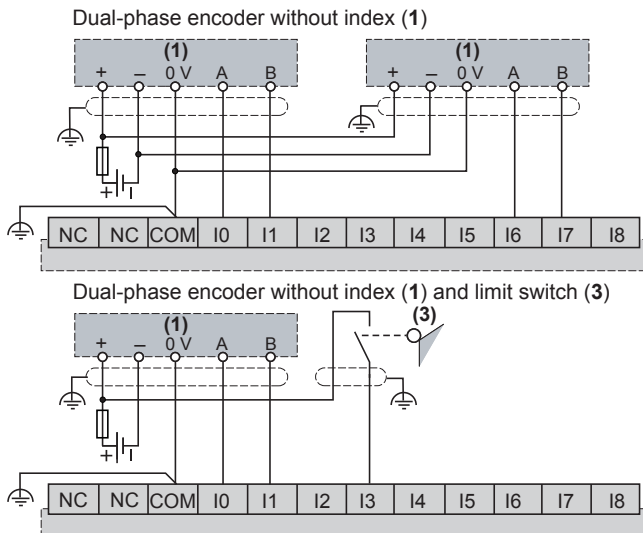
Dual-phase encoder without index (**1**)

(1)
+ – 0 V A B

(1)
+ – 0 V A B

+ –

NC NC COM I0 I1 I2 I3 I4 I5 I6 I7 I8

Dual-phase encoder without index (**1**) and limit switch (**3**)

(1)
+ – 0 V A B

(3)

+ –

NC NC COM I0 I1 I2 I3 I4 I5 I6 I7 I8